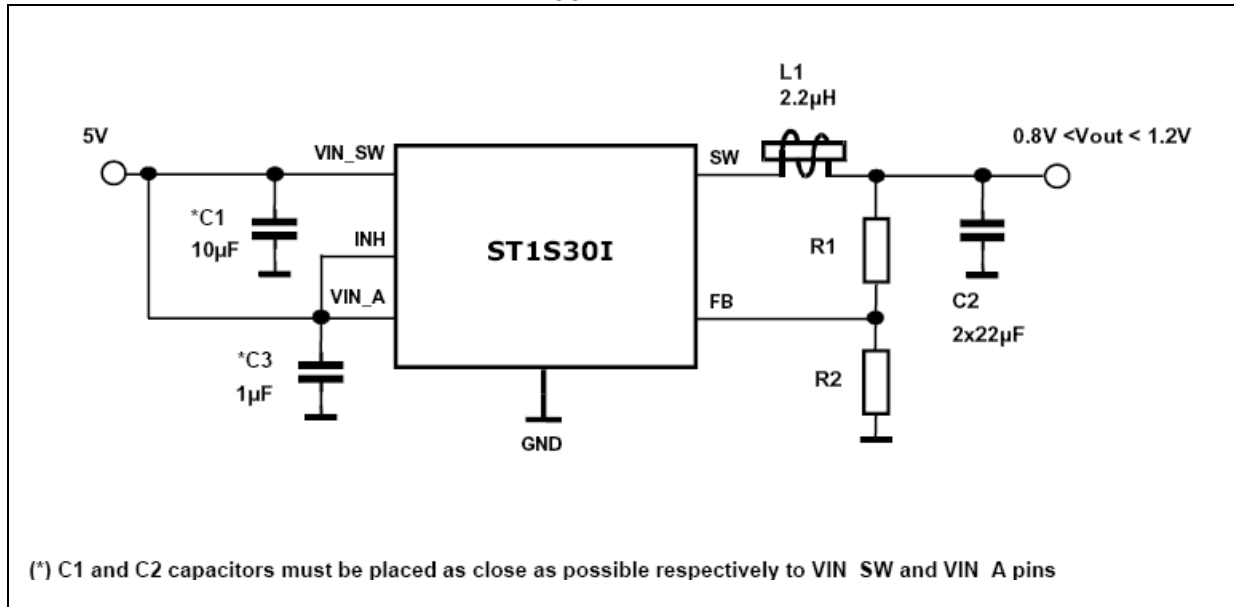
L1
2.2µH

5V

VIN_SW

SW

0.8V <Vout < 1.2V

*C1
10µF

INH

ST1S30I

R1

VIN_A

FB

C2
2x22µF

*C3
1µF

R2

GND

(*) C1 and C2 capacitors must be placed as close as possible respectively to VIN SW and VIN A pins